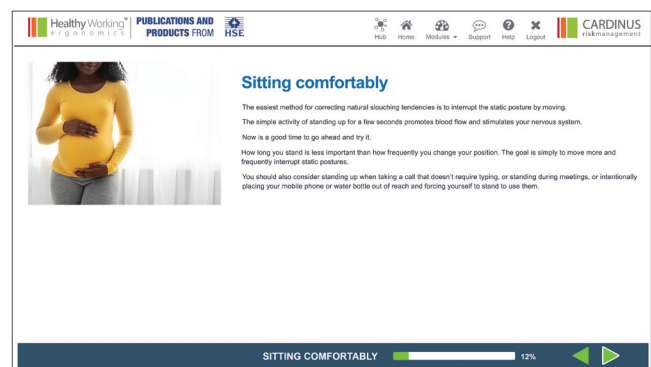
Healthy Working® ergonomics PUBLICATIONS AND PRODUCTS FROM HSE

Hub Home Modules Support Help Logout

CARDINUS riskmanagement

Sitting comfortably

The easiest method for correcting natural slouching tendencies is to interrupt the static posture by moving.

The simple activity of standing up for a few seconds promotes blood flow and stimulates your nervous system.

Now is a good time to go ahead and try it.

How long you stand is less important than how frequently you change your position. The goal is simply to move more and frequently interrupt static postures.

You should also consider standing up when taking a call that doesn't require typing, or standing during meetings, or intentionally placing your mobile phone or water bottle out of reach and forcing yourself to stand to use them.

SITTING COMFORTABLY

12%